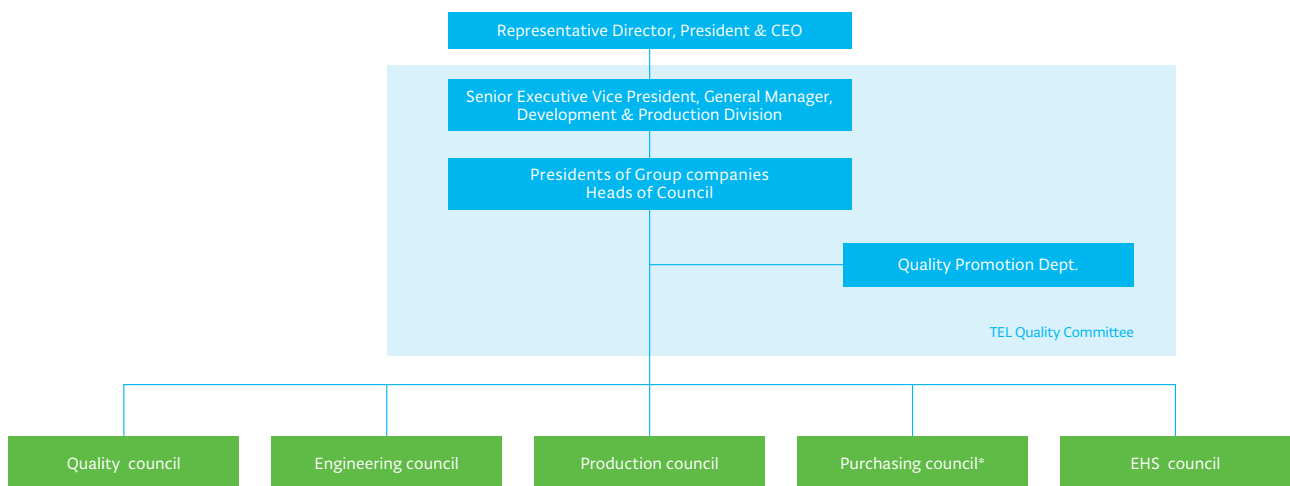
Representative Director, President & CEO

Senior Executive Vice President, General Manager, Development & Production Division

Presidents of Group companies
Heads of Council

Quality Promotion Dept.

TEL Quality Committee

Quality council

Engineering council

Production council

Purchasing council*

EHS council